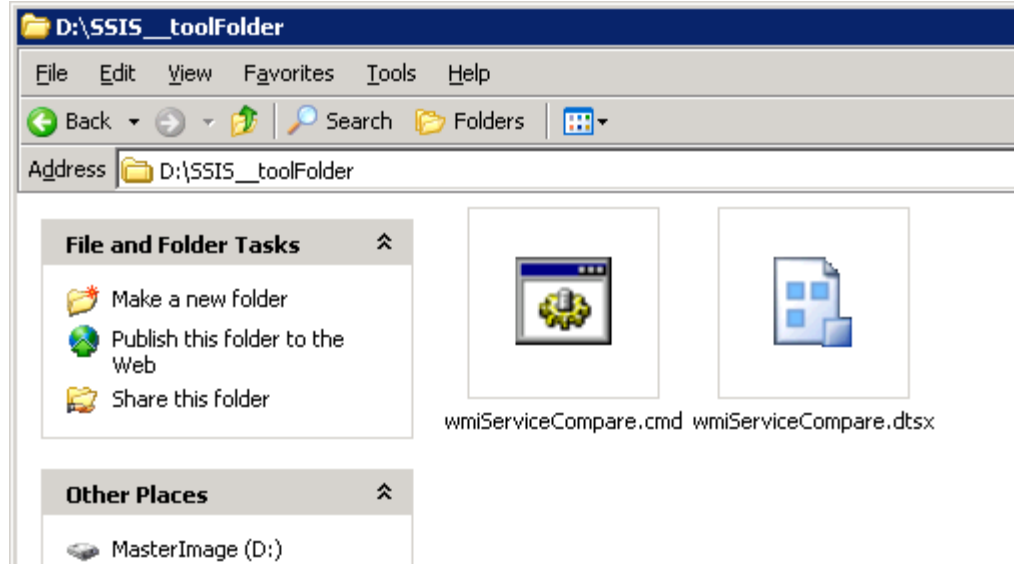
D:\SSIS__toolFolder

File Edit View Favorites Tools Help

Back Search Folders

Address D:\SSIS__toolFolder

File and Folder Tasks

Make a new folder
Publish this folder to the Web
Share this folder

Other Places

MasterImage (D:)

wmiServiceCompare.cmd wmiServiceCompare.dtsx